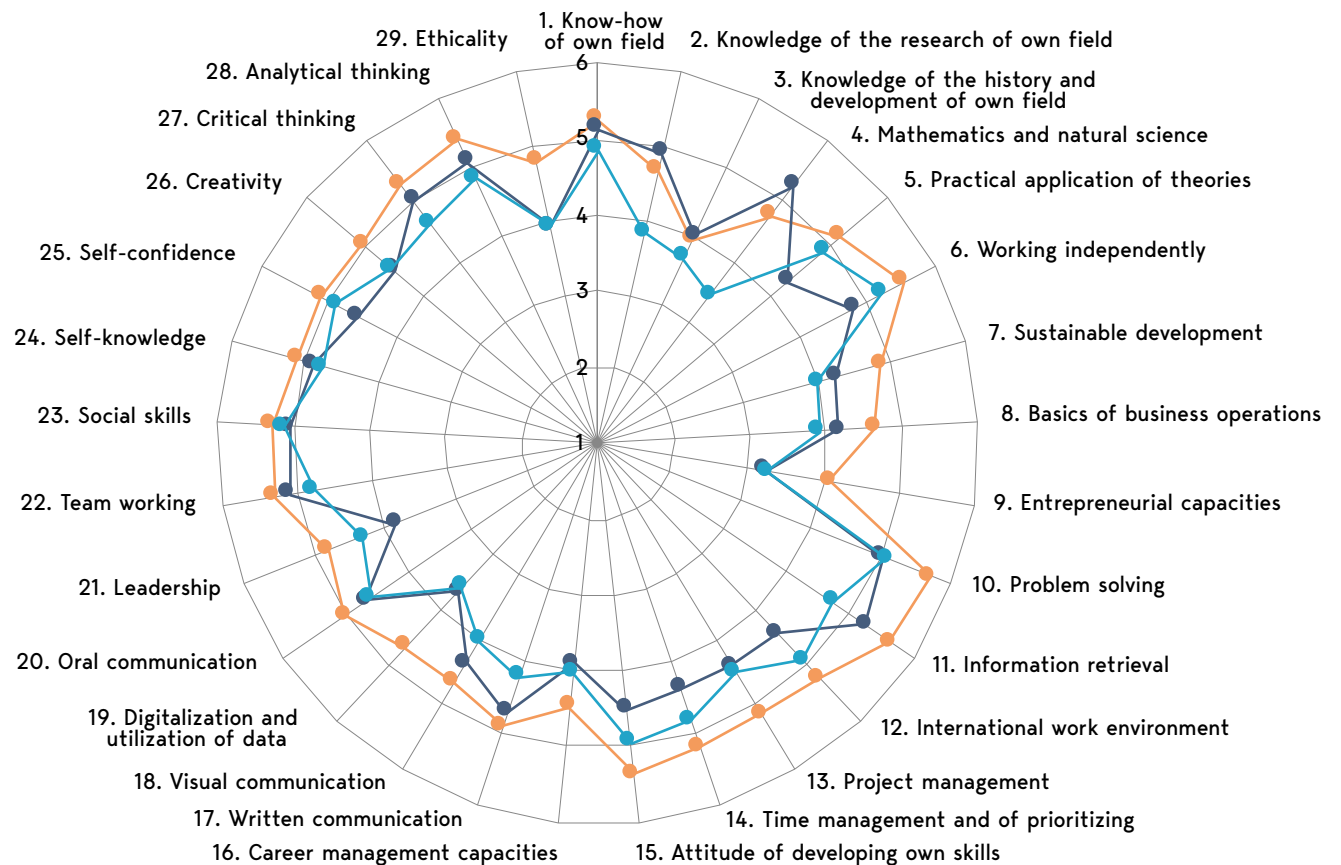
1. Know-how of own field
2. Knowledge of the research of own field
3. Knowledge of the history and development of own field
4. Mathematics and natural science
5. Practical application of theories
6. Working independently
7. Sustainable development
8. Basics of business operations
9. Entrepreneurial capacities
10. Problem solving
11. Information retrieval
12. International work environment
13. Project management
14. Time management and of prioritizing
15. Attitude of developing own skills
16. Career management capacities
17. Written communication
18. Visual communication
19. Digitalization and utilization of data
20. Oral communication
21. Leadership
22. Team working
23. Social skills
24. Self-knowledge
25. Self-confidence
26. Creativity
27. Critical thinking
28. Analytical thinking
29. Ethicality

6
5
4
3
2
1